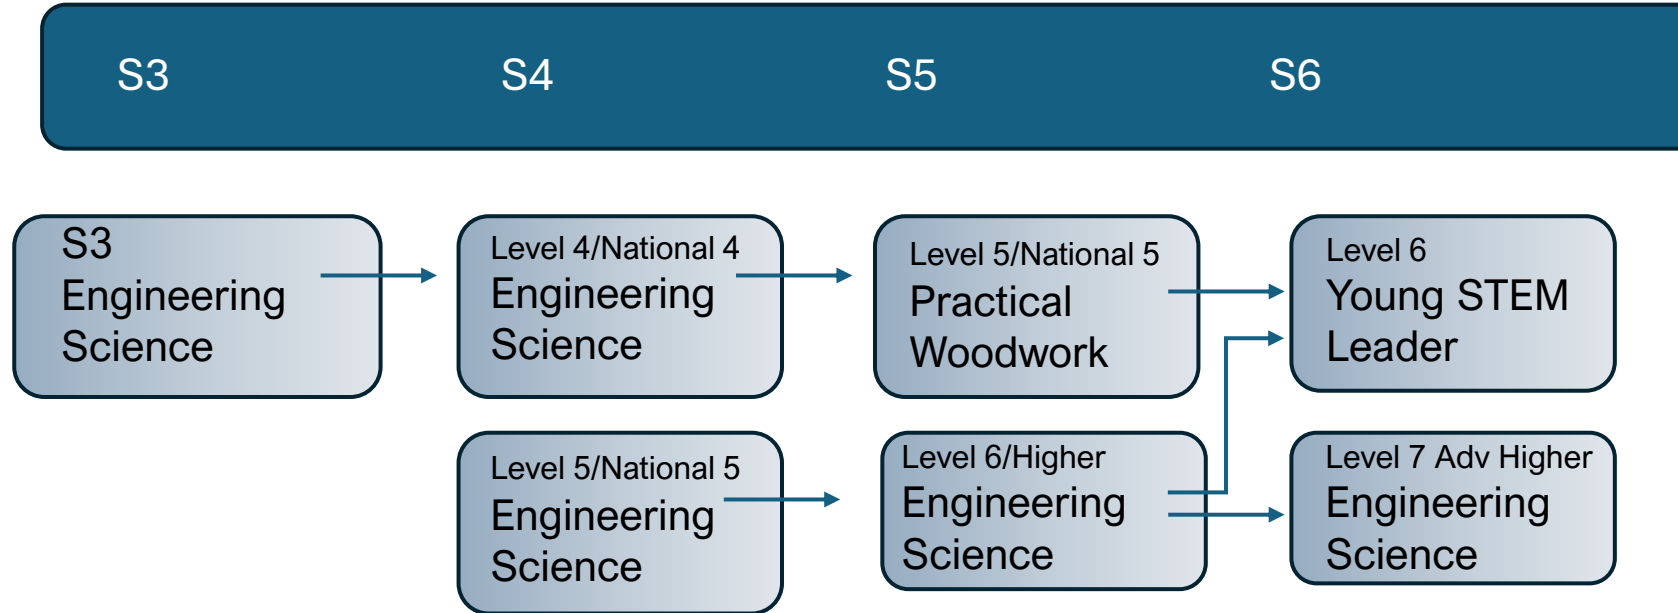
S3 S4 S5 S6

S3
Engineering
Science

Level 4/National 4
Engineering
Science

Level 5/National 5
Practical
Woodwork

Level 6
Young STEM
Leader

Level 5/National 5
Engineering
Science

Level 6/Higher
Engineering
Science

Level 7 Adv Higher
Engineering
Science